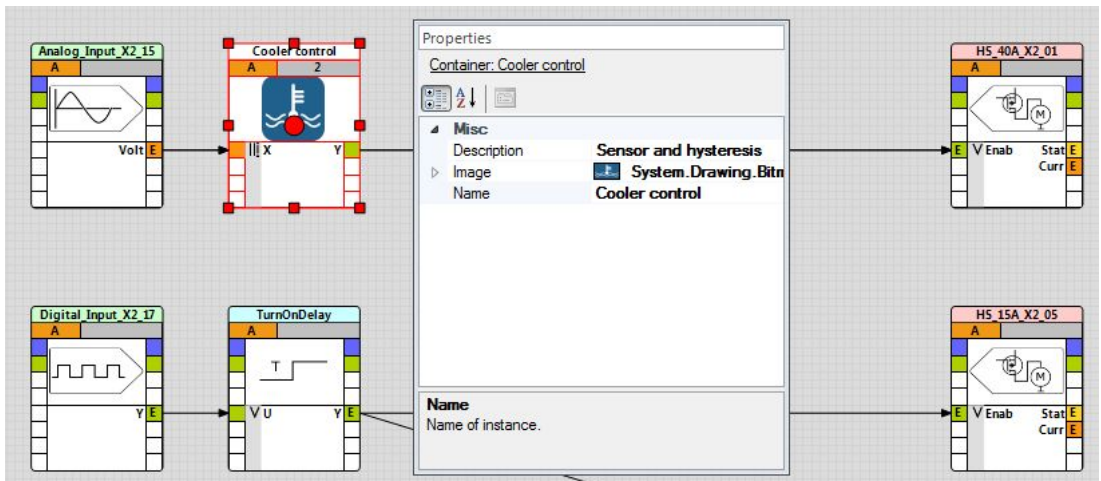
Analog_Input_X2_15
A
Volt E

Cooler control
A 2
X Y

Properties
Container: Cooler control
Misc
Description Sensor and hysteresis
Image System.Drawing.Bitm
Name Cooler control
Name
Name of instance.

HS_40A_X2_01
A
E V Enab Stat E
Curr E

Digital_Input_X2_17
A
Y E

TurnOnDelay
A
T
V U Y E

HS_15A_X2_05
A
E V Enab Stat E
Curr E